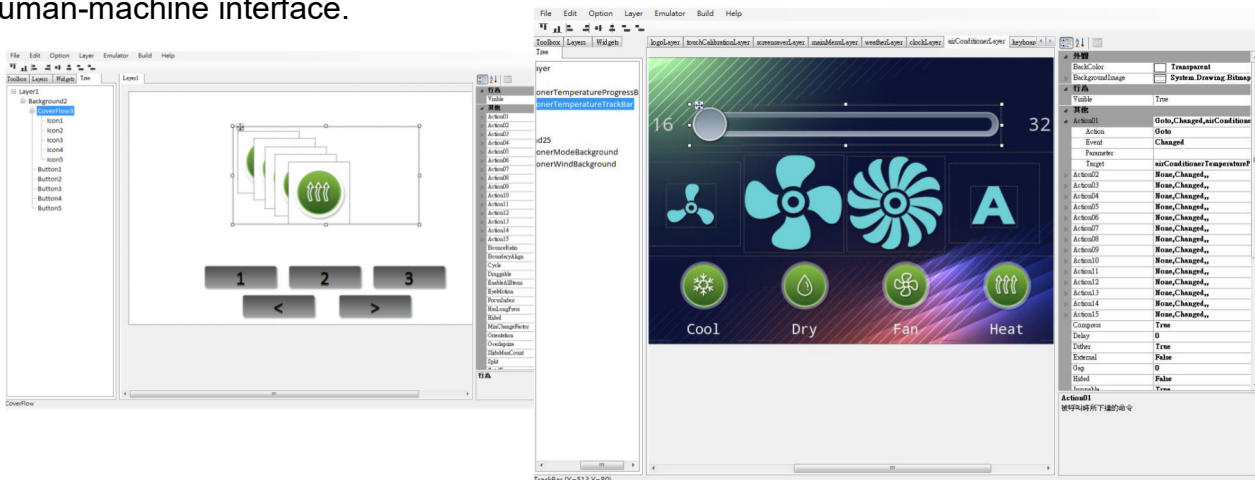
uman-machine interface.

File Edit Option Layer Emulator Build Help

Toolbox Layers Widgets Tree

Layer1

Layer1
Background2
CoverFlow1
Icon1
Icon2
Icon3
Icon4
Icon5
Button1
Button2
Button3
Button4
Button5

1 2 3
< >

行為
Visible
其他
Action01
Action02
Action03
Action04
Action05
Action06
Action07
Action08
Action09
Action10
Action11
Action12
Action13
Action14
Action15
BounceRatio
BoundaryAlign
Cycle
Draggable
EnableAllItems
EyeMotion
FocusIndex
HasLongPress
Hided
MinChangeFactor
Orientation
Overlapsize
SlideMaxCount
Split

行為

CoverFlow

File Edit Option Layer Emulator Build Help

Toolbox Layers Widgets
Tree

ayer
onerTemperatureProgressB
onerTemperatureTrackBar
d25
onerModeBackground
onerWindBackground

logoLayer touchCalibrationLayer screensaverLayer mainMenuLayer weatherLayer clockLayer airConditionerLayer keyboar

16 32

A

Cool Dry Fan Heat

| 外觀 | |
|---|---|
| BackColor | Transparent |
| BackgroundImage | System.Drawing.Bitmap |
| 行為 | |
| Visible | True |
| 其他 | |
| Action01 | Goto,Changed,airConditione |
| Action | Goto |
| Event | Changed |
| Parameter | |
| Target | airConditionerTemperatureP |
| Action02 | None,Changed,, |
| Action03 | None,Changed,, |
| Action04 | None,Changed,, |
| Action05 | None,Changed,, |
| Action06 | None,Changed,, |
| Action07 | None,Changed,, |
| Action08 | None,Changed,, |
| Action09 | None,Changed,, |
| Action10 | None,Changed,, |
| Action11 | None,Changed,, |
| Action12 | None,Changed,, |
| Action13 | None,Changed,, |
| Action14 | None,Changed,, |
| Action15 | None,Changed,, |
| Compress | True |
| Delay | 0 |
| Dither | True |
| External | False |
| Gap | 0 |
| Hided | False |

Action01
被呼叫時所下達的命令

TrackBar (X=513,Y=80)